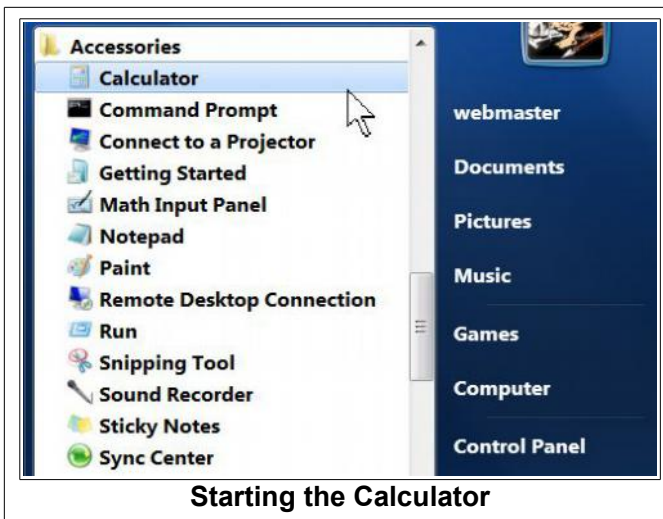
Accessories
Calculator
Command Prompt
Connect to a Projector
Getting Started
Math Input Panel
Notepad
Paint
Remote Desktop Connection
Run
Snipping Tool
Sound Recorder
Sticky Notes
Sync Center

webmaster
Documents
Pictures
Music
Games
Computer
Control Panel

Starting the Calculator